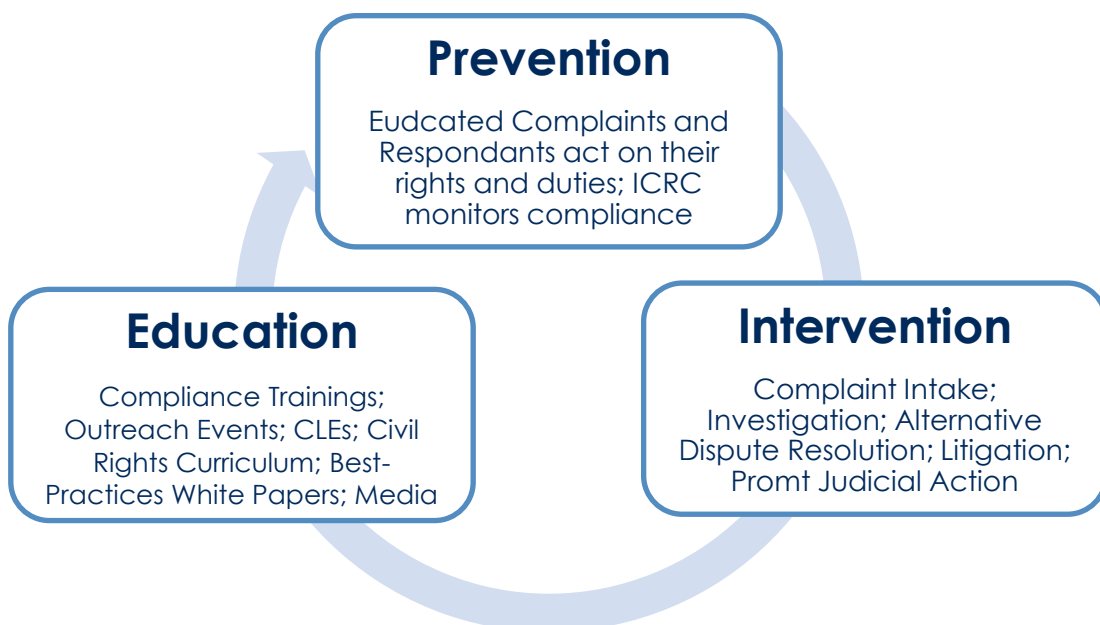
Prevention

Eudcated Complaints and Respondants act on their rights and duties; ICRC monitors compliance

Education

Compliance Trainings; Outreach Events; CLEs; Civil Rights Curriculum; Best-Practices White Papers; Media

Intervention

Complaint Intake; Investigation; Alternative Dispute Resolution; Litigation; Promt Judicial Action